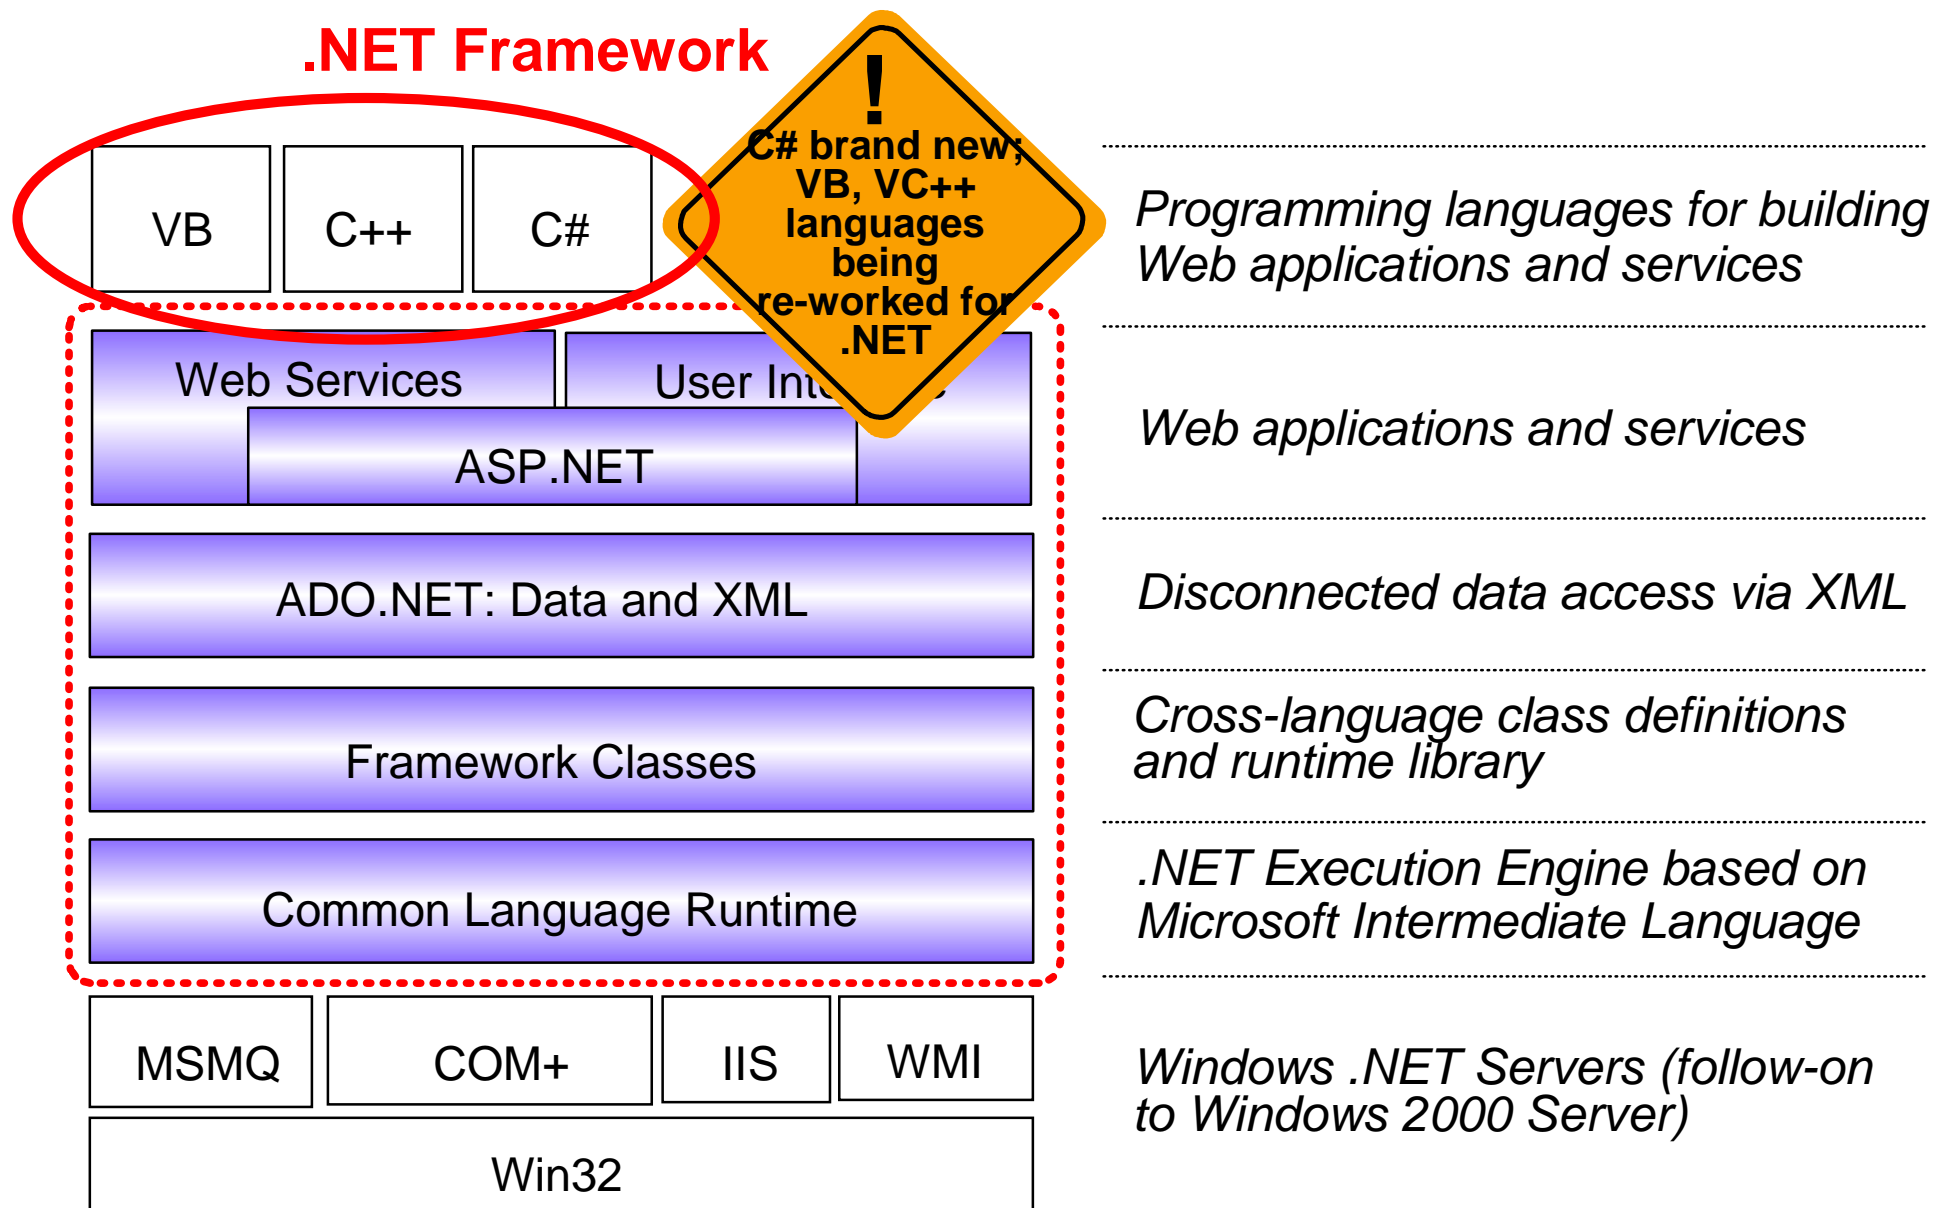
.NET Framework

!
C# brand new; VB, VC++ languages being re-worked for .NET

VB
C++
C#

Programming languages for building Web applications and services

Web Services
User Int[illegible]
ASP.NET

Web applications and services

ADO.NET: Data and XML

Disconnected data access via XML

Framework Classes

Cross-language class definitions and runtime library

Common Language Runtime

.NET Execution Engine based on Microsoft Intermediate Language

MSMQ
COM+
IIS
WMI

Windows .NET Servers (follow-on to Windows 2000 Server)

Win32